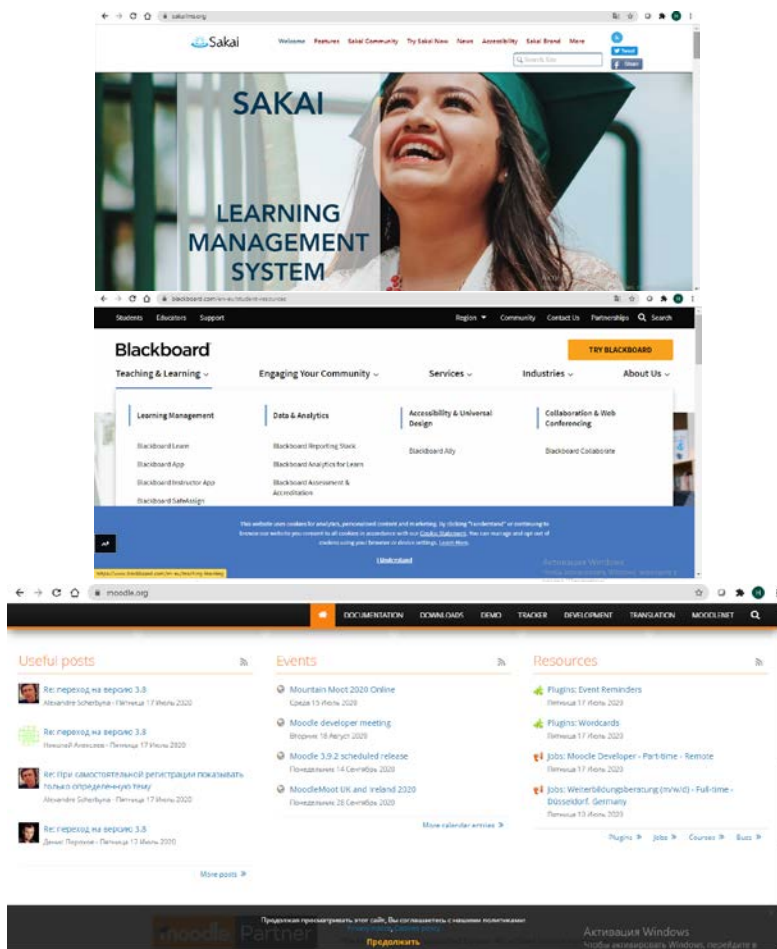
sakailms.org

Sakai

Welcome Features Sakai Community Try Sakai Now News Accessibility Sakai Brand More

Tweet

Share

Search Site

SAKAI

LEARNING MANAGEMENT SYSTEM

blackboard.com/en-eu/student-resources

Students Educators Support

Region Community Contact Us Partnerships Search

Blackboard

TRY BLACKBOARD

Teaching & Learning Engaging Your Community Services Industries About Us

Learning Management

Blackboard Learn

Blackboard App

Blackboard Instructor App

Blackboard SafeAssign

Data & Analytics

Blackboard Reporting Stack

Blackboard Analytics for Learn

Blackboard Assessment & Accreditation

Accessibility & Universal Design

Blackboard Ally

Collaboration & Web Conferencing

Blackboard Collaborate

This website uses cookies for analytics, personalized content and marketing. By clicking "I understand" or continuing to browse our website you consent to all cookies in accordance with our Cookie Statement. You can manage and opt out of cookies using your browser or device settings. Learn More

I Understand

https://www.blackboard.com/en-eu/teaching-learning

Активация Windows

moodle.org

DOCUMENTATION DOWNLOADS DEMO TRACKER DEVELOPMENT TRANSLATION MOODLENET

Useful posts

Re: переход на версию 3.8
Alexandre Scherbyna - Пятница 17 Июль 2020

Re: переход на версию 3.8
Николай Алексеев - Пятница 17 Июль 2020

Re: При самостоятельной регистрации показывать только определенную тему
Alexandre Scherbyna - Пятница 17 Июль 2020

Re: переход на версию 3.8
Денис Порохов - Пятница 17 Июль 2020

More posts »

Events

Mountain Moot 2020 Online
Среда 15 Июль 2020

Moodle developer meeting
Вторник 18 Август 2020

Moodle 3.9.2 scheduled release
Понедельник 14 Сентябрь 2020

MoodleMoot UK and Ireland 2020
Понедельник 28 Сентябрь 2020

More calendar entries »

Resources

Plugins: Event Reminders
Пятница 17 Июль 2020

Plugins: Wordcards
Пятница 17 Июль 2020

Jobs: Moodle Developer - Part-time - Remote
Пятница 17 Июль 2020

Jobs: Weiterbildungsberatung (m/w/d) - Full-time - Düsseldorf, Germany
Пятница 17 Июль 2020

Plugins » Jobs » Courses » Buzz »

Продолжая просматривать этот сайт, Вы соглашаетесь с нашими политиками:
Privacy notice Cookies policy

Продолжить

moodle Partner

Активация Windows
Чтобы активировать Windows, перейдите в